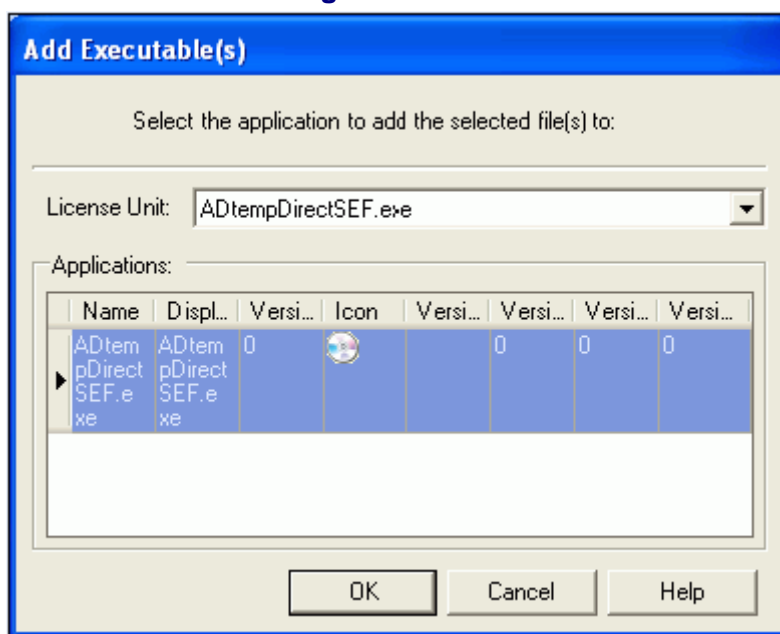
Add Executable(s)

Select the application to add the selected file(s) to:

License Unit: ADtempDirectSEF.exe

Applications:

| Name | Displ... | Versi... | Icon | Versi... | Versi... | Versi... | Versi... |
|---|---|---|---|---|---|---|---|
| ADtempDirectSEF.exe | ADtempDirectSEF.exe | 0 | | | 0 | 0 | 0 |

OK Cancel Help